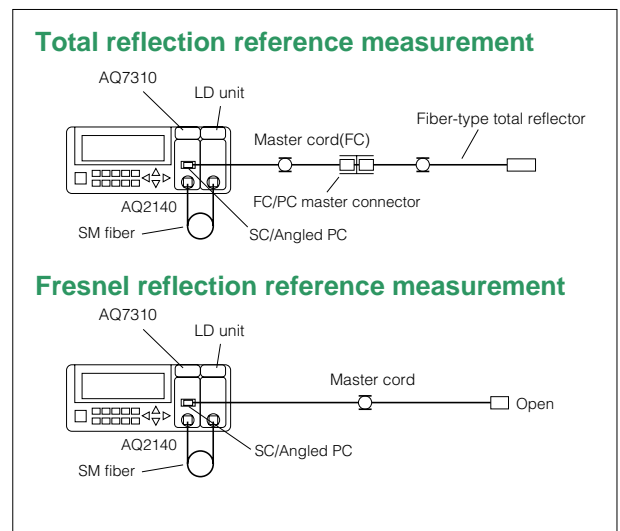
Total reflection reference measurement

AQ7310

LD unit

Master cord(FC)

Fiber-type total reflector

FC/PC master connector

AQ2140

SM fiber

SC/Angled PC

Fresnel reflection reference measurement

AQ7310

LD unit

Master cord

Open

AQ2140

SC/Angled PC

SM fiber